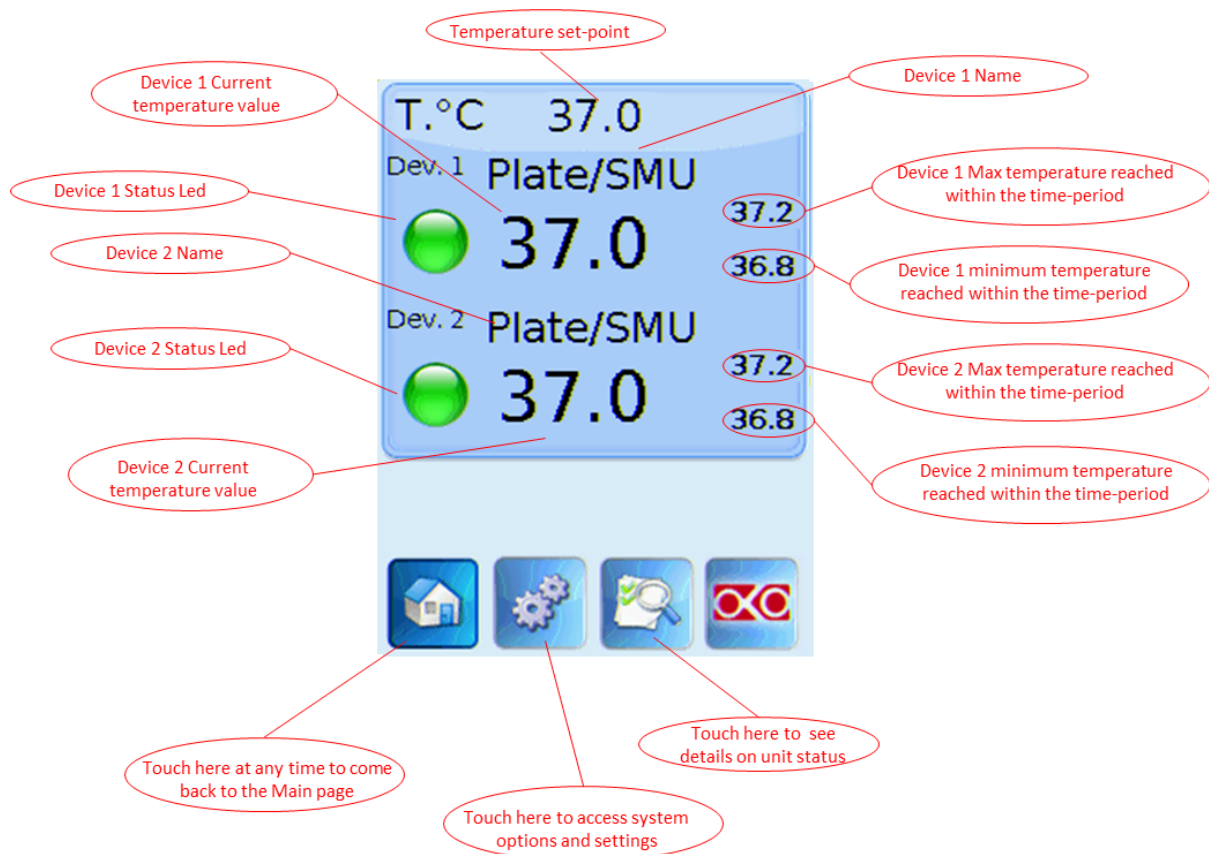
Temperature set-point

Device 1 Current temperature value

Device 1 Name

T.°C 37.0

Dev. 1 Plate/SMU

Device 1 Status Led

37.0

37.2

Device 1 Max temperature reached within the time-period

36.8

Device 1 minimum temperature reached within the time-period

Device 2 Name

Dev. 2 Plate/SMU

Device 2 Status Led

37.0

37.2

Device 2 Max temperature reached within the time-period

36.8

Device 2 minimum temperature reached within the time-period

Device 2 Current temperature value

Touch here to see details on unit status

Touch here at any time to come back to the Main page

Touch here to access system options and settings